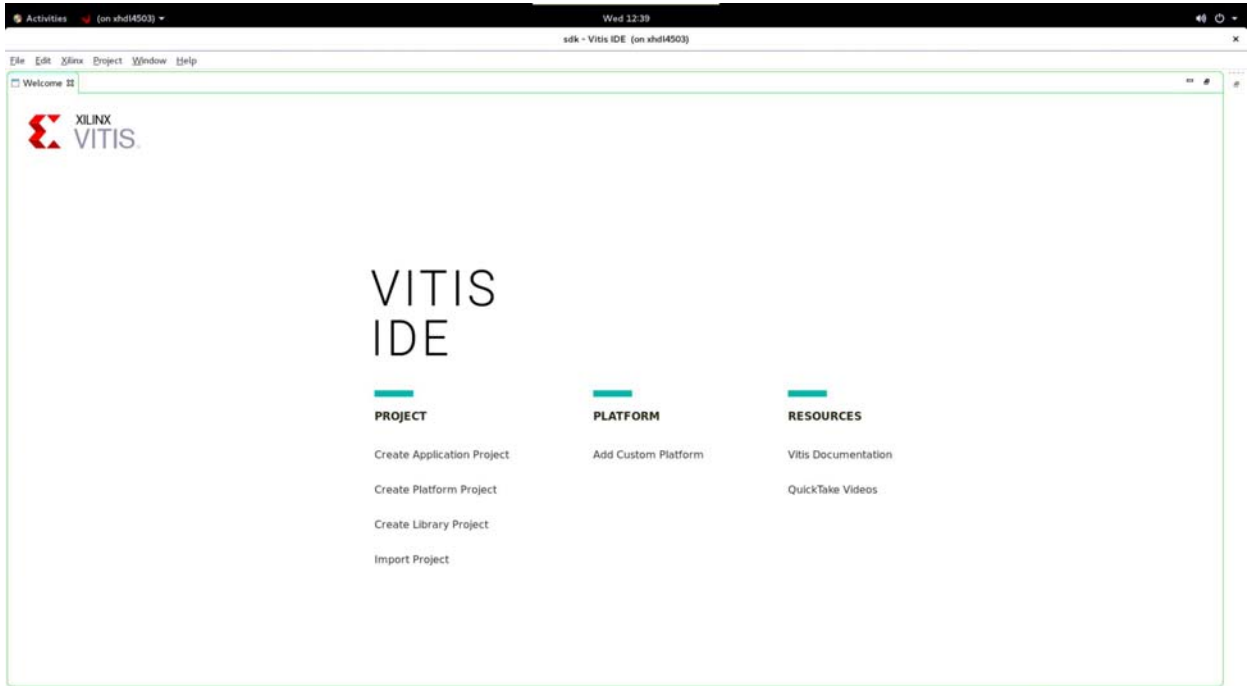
Activities (on xhdl4503) ▾ Wed 12:39

sdk - Vitis IDE (on xhdl4503)

File Edit Xilinx Project Window Help

Welcome

XILINX
VITIS.

VITIS
IDE

PROJECT

Create Application Project

Create Platform Project

Create Library Project

Import Project

PLATFORM

Add Custom Platform

RESOURCES

Vitis Documentation

QuickTake Videos